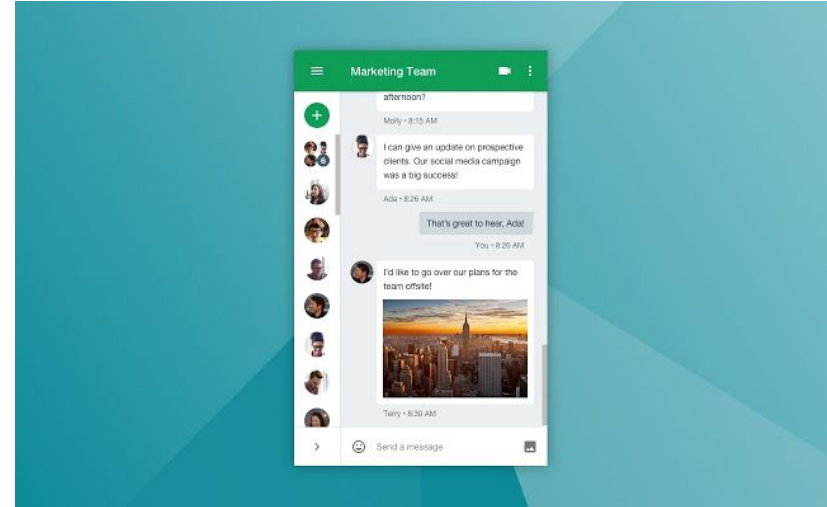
Marketing Team

afternoon?

Molly • 8:15 AM

I can give an update on prospective clients. Our social media campaign was a big success!

Ada • 8:26 AM

That's great to hear, Ada!

You • 8:26 AM

I'd like to go over our plans for the team offsite!

Terry • 8:30 AM

6

Send a message